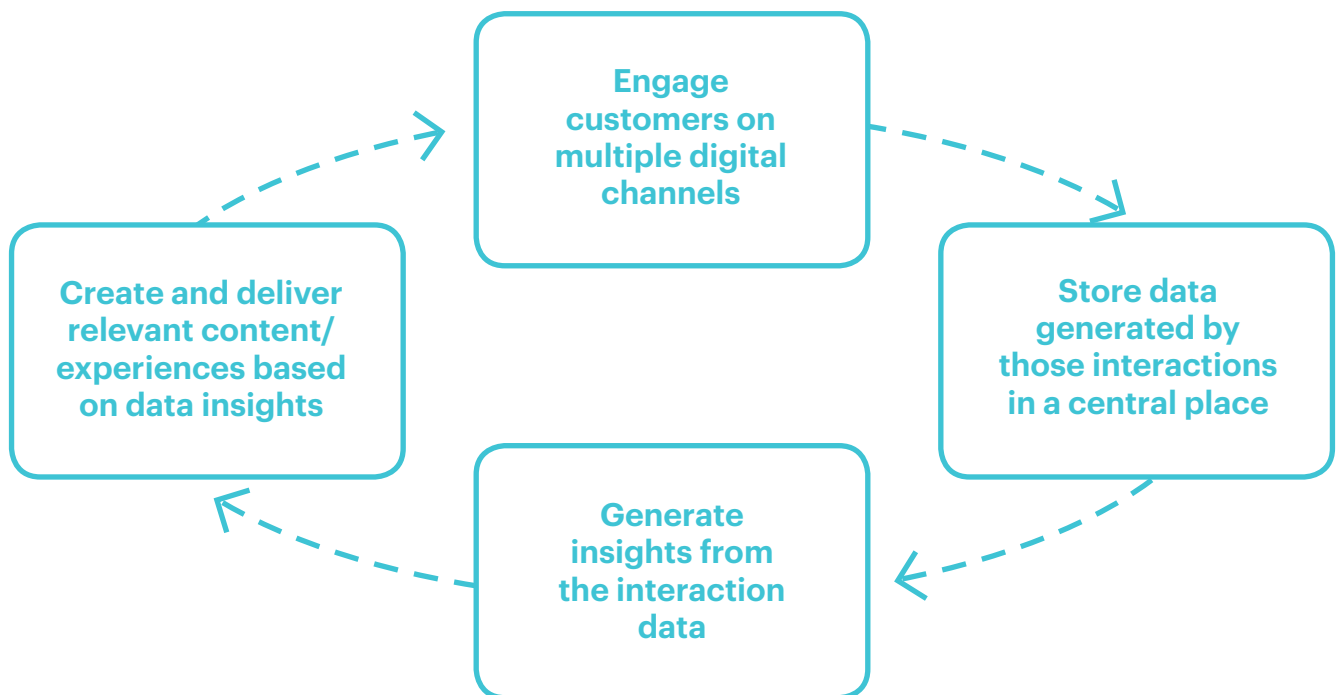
Engage customers on multiple digital channels

Create and deliver relevant content/ experiences based on data insights

Store data generated by those interactions in a central place

Generate insights from the interaction data